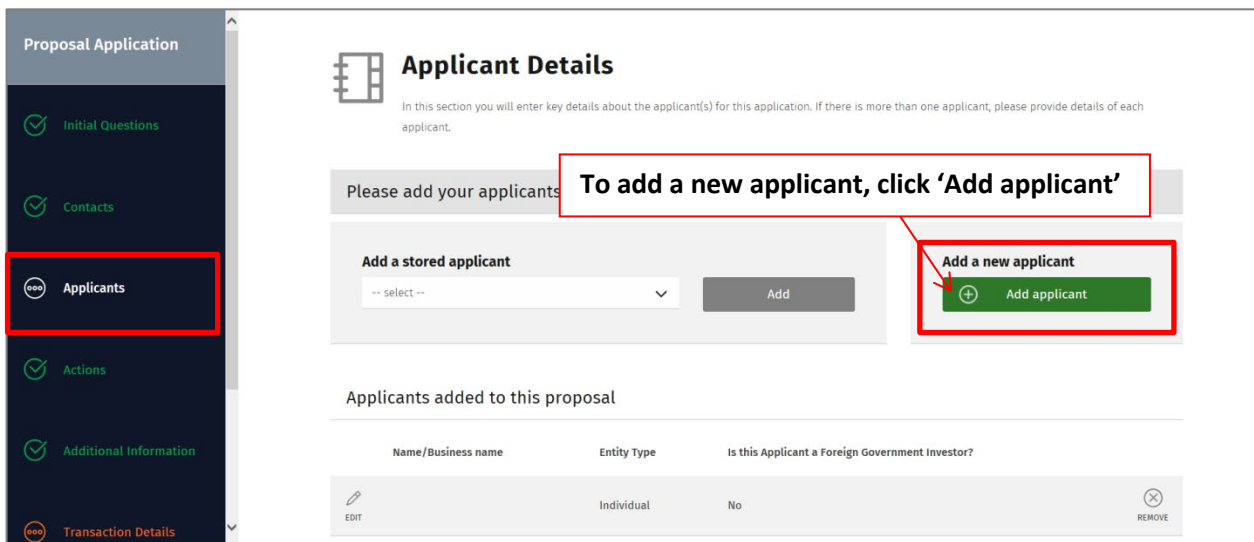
Proposal Application

Initial Questions

Contacts

Applicants

Actions

Additional Information

Transaction Details

Applicant Details

In this section you will enter key details about the applicant(s) for this application. If there is more than one applicant, please provide details of each applicant.

Please add your applicants

To add a new applicant, click ‘Add applicant’

Add a stored applicant

-- select --

Add

Add a new applicant

Add applicant

Applicants added to this proposal

| | Name/Business name | Entity Type | Is this Applicant a Foreign Government Investor? | |
|---|---|---|---|---|
| EDIT | | Individual | No | REMOVE |